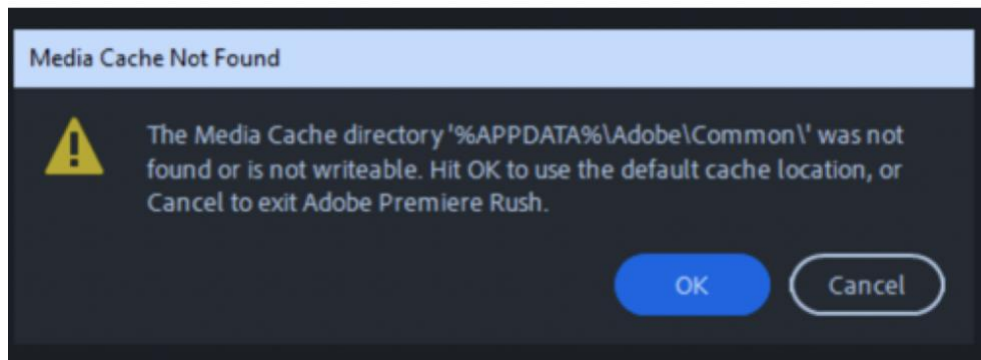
Media Cache Not Found

The Media Cache directory '%APPDATA%\Adobe\Common\' was not found or is not writeable. Hit OK to use the default cache location, or Cancel to exit Adobe Premiere Rush.

OK

Cancel